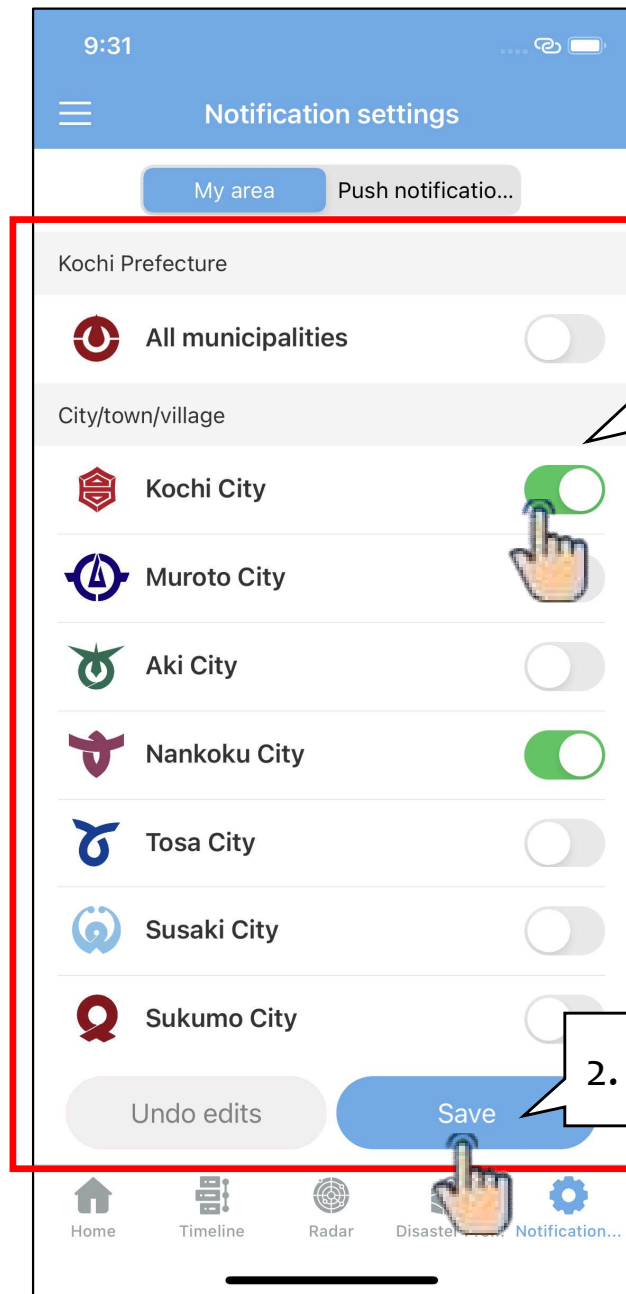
9:31

Notification settings

My area

Push notificatio...

Kochi Prefecture

All municipalities

City/town/village

Kochi City

Muroto City

Aki City

Nankoku City

Tosa City

Susaki City

Sukumo City

2.

Undo edits

Save

Home

Timeline

Radar

Disaster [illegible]

Notification...